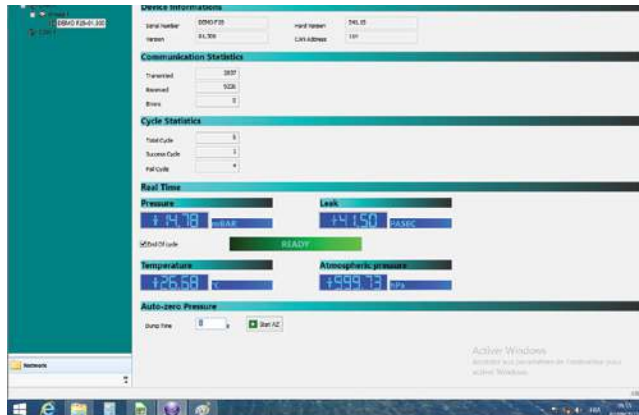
DEMO F28-01.300
COM 1

Device Informations

Serial Number | DEMO F28
Hard Version | 541.18
Version | 01.300
Com Address | 127

Communication Statistics

Transmitted | 2837
Received | 5226
Errors | 0

Cycle Statistics

Total Cycle | 5
Success Cycle | 1
Fail Cycle | 4

Real Time

Pressure
+14.78 mBAR

Leak
+41.50 PASEC

End Of Cycle
READY

Temperature
+26.68 °C

Atmospheric pressure
+999.73 hPa

Auto-zero Pressure

Dump Time 0 s
Start AZ

Network

Activer Windows
Accédez aux paramètres de l'ordinateur pour activer Windows.